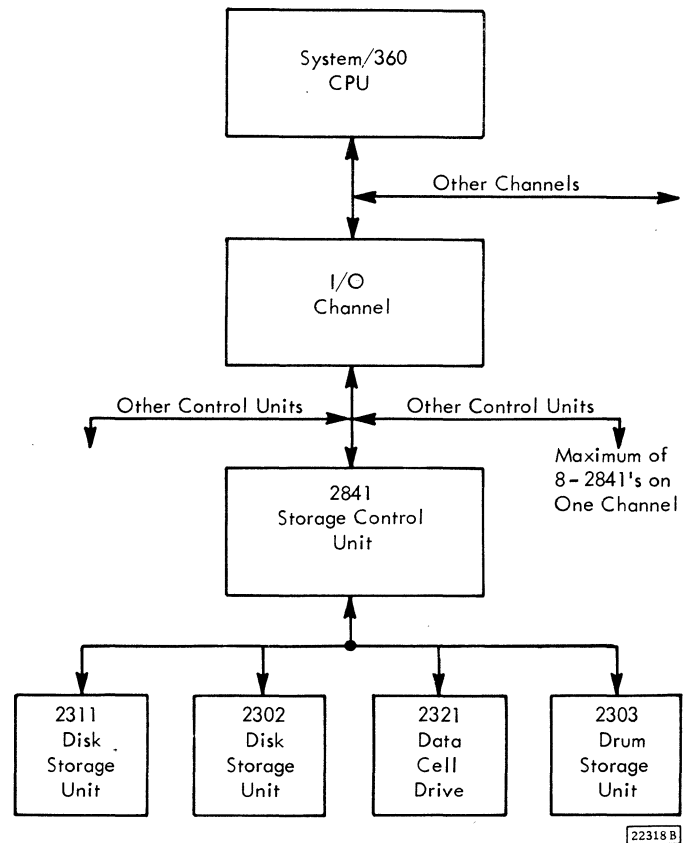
System/360
CPU

Other Channels

I/O
Channel

Other Control Units

Other Control Units

Maximum of 8 - 2841's on One Channel

2841
Storage Control
Unit

2311
Disk
Storage
Unit

2302
Disk
Storage
Unit

2321
Data
Cell
Drive

2303
Drum
Storage
Unit

22318 B